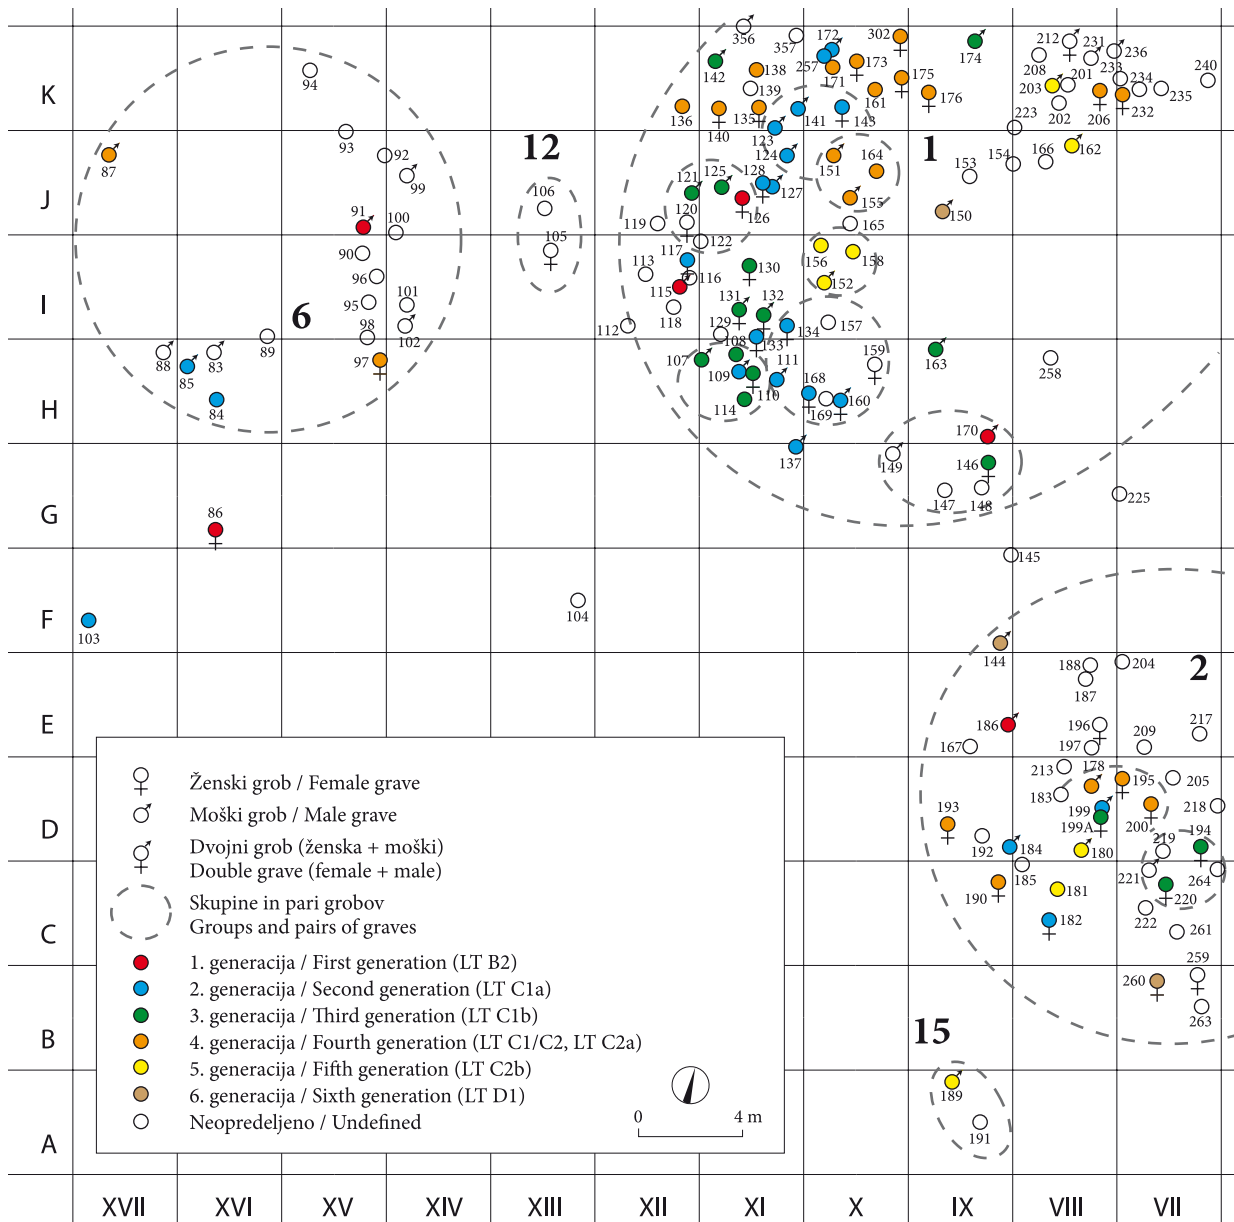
K
J
I
H
G
F
E
D
C
B
A

XVII XVI XV XIV XIII XII XI X IX VIII VII

1
2
6
12
15

87 94 93 92 99 91 100 90 96 95 101 98 102 89 88 83 85 84 97 86 103 104 106 105 356 357 172 302 174 212 231 236 240 142 138 257 173 175 208 201 233 234 235 139 171 161 176 203 202 206 232 136 140 135 141 143 223 123 124 151 164 153 154 166 162 125 128 127 155 150 121 120 126 165 119 122 156 158 117 116 130 113 115 152 131 132 118 157 112 129 134 108 133 107 111 159 163 258 109 110 168 114 169 160 170 137 149 146 147 148 225 145 144 188 204 187 186 196 217 167 197 209 213 178 195 205 183 193 199 218 199A 200 194 192 184 180 219 185 221 264 181 190 220 182 222 261 259 260 263 189 191

Ženski grob / Female grave
Moški grob / Male grave
Dvojni grob (ženska + moški)
Double grave (female + male)
Skupine in pari grobov
Groups and pairs of graves
1. generacija / First generation (LT B2)
2. generacija / Second generation (LT C1a)
3. generacija / Third generation (LT C1b)
4. generacija / Fourth generation (LT C1/C2, LT C2a)
5. generacija / Fifth generation (LT C2b)
6. generacija / Sixth generation (LT D1)
Neopredeljeno / Undefined

0 4 m